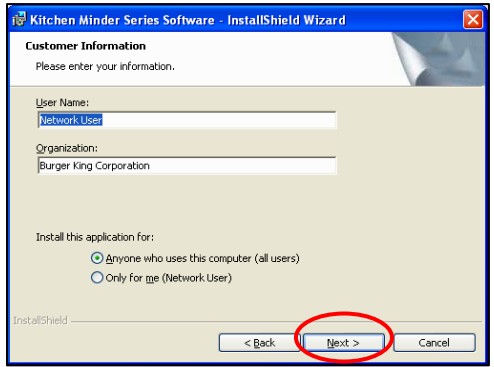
Kitchen Minder Series Software - InstallShield Wizard

Customer Information

Please enter your information.

User Name:

Network User

Organization:

Burger King Corporation

Install this application for:

Anyone who uses this computer (all users)

Only for me (Network User)

InstallShield

< Back

Next >

Cancel